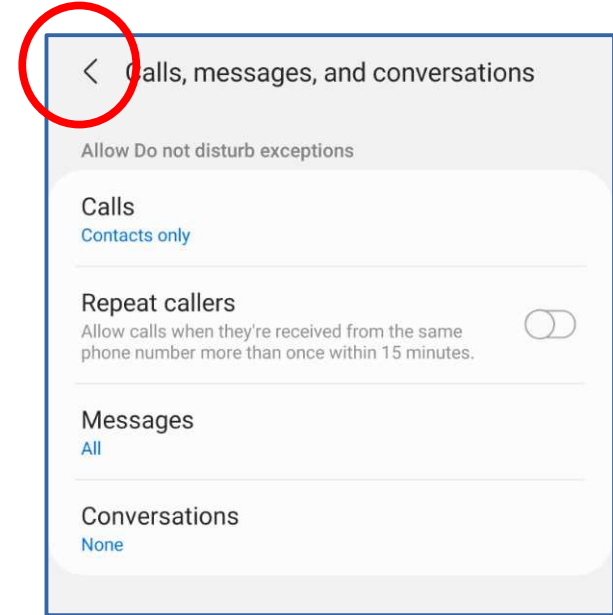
Calls, messages, and conversations

Allow Do not disturb exceptions

Calls
Contacts only

Repeat callers
Allow calls when they're received from the same phone number more than once within 15 minutes.

Messages
All

Conversations
None